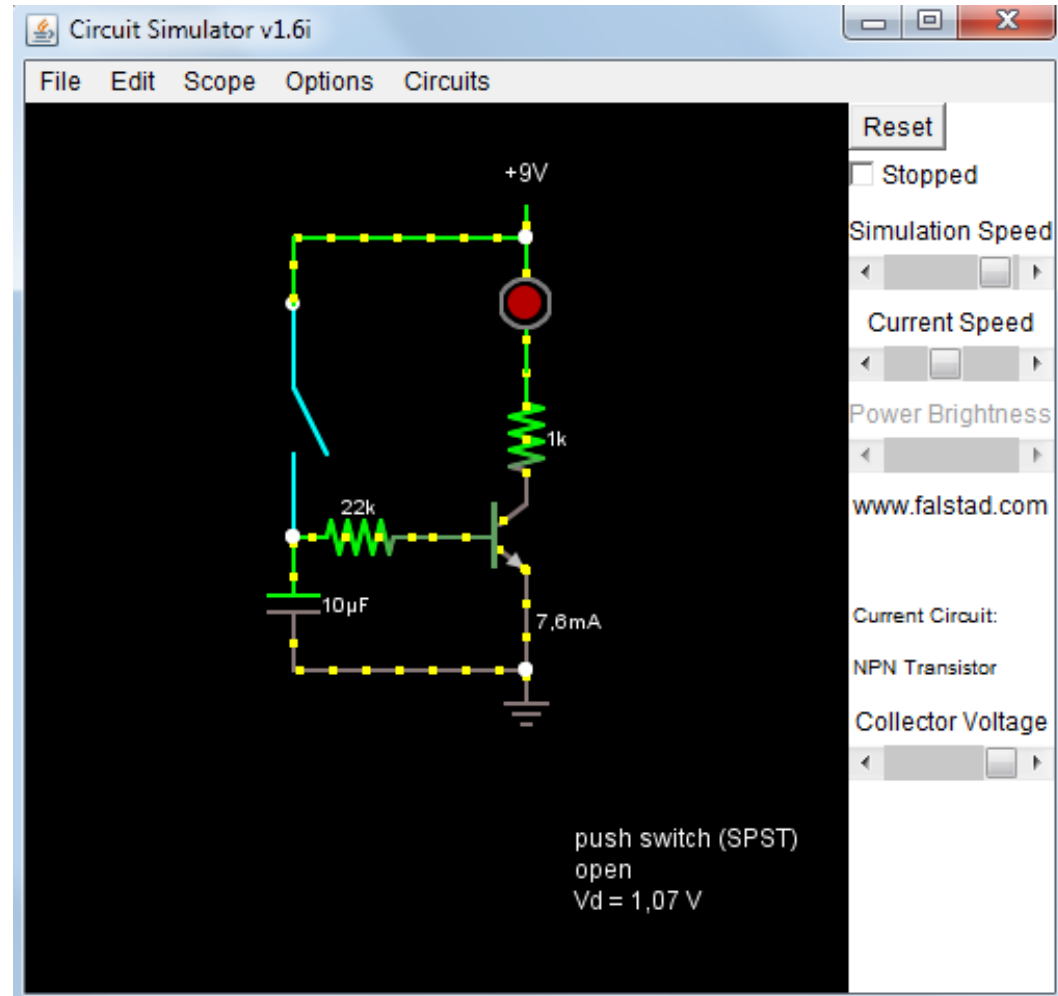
Circuit Simulator v1.6i

File Edit Scope Options Circuits

Reset

Stopped

Simulation Speed

Current Speed

Power Brightness

www.falstad.com

Current Circuit:

NPN Transistor

Collector Voltage

+9V

1k

22k

10μF

7,6mA

push switch (SPST)
open
Vd = 1,07 V